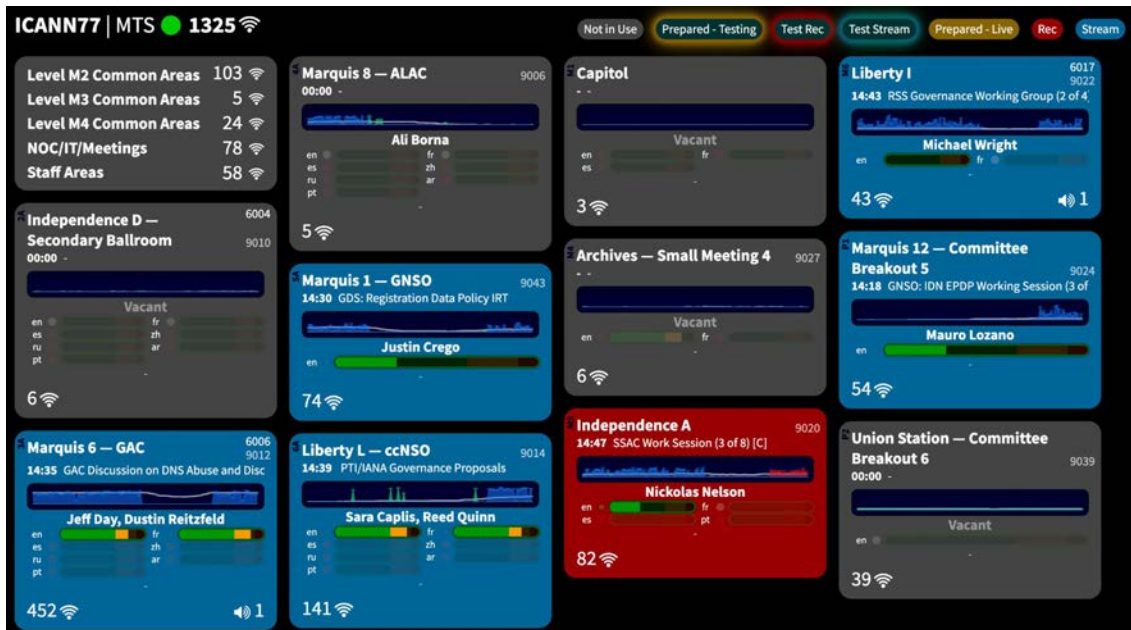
ICANN77 | MTS 1325

Not in Use | Prepared - Testing | Test Rec | Test Stream | Prepared - Live | Rec | Stream

Level M2 Common Areas 103
Level M3 Common Areas 5
Level M4 Common Areas 24
NOC/IT/Meetings 78
Staff Areas 58

Independence D — Secondary Ballroom
6004
9010
00:00 -
Vacant
en fr
es zh
ru ar
pt
-
6

Marquis 6 — GAC
6006
9012
14:35 GAC Discussion on DNS Abuse and Disc
Jeff Day, Dustin Reitzfeld
en fr
es zh
ru ar
pt
-
452
1

Marquis 8 — ALAC
9006
00:00 -
Ali Borna
en fr
es zh
ru ar
pt
-
5

Marquis 1 — GNSO
9043
14:30 GDS: Registration Data Policy IRT
Justin Crego
en
-
74

Liberty L — ccNSO
9014
14:39 PTI/IANA Governance Proposals
Sara Caplis, Reed Quinn
en fr
es zh
ru ar
pt
-
141

Capitol
- -
Vacant
en fr
es
-
3

Archives — Small Meeting 4
9027
- -
Vacant
en fr
-
6

Independence A
9020
14:47 SSAC Work Session (3 of 8) [C]
Nickolas Nelson
en fr
es pt
-
82

Liberty I
6017
9022
14:43 RSS Governance Working Group (2 of 4
Michael Wright
en fr
-
43
1

Marquis 12 — Committee Breakout 5
9024
14:18 GNSO: IDN EPDP Working Session (3 of
Mauro Lozano
en
-
54

Union Station — Committee Breakout 6
9039
00:00 -
Vacant
en
-
39